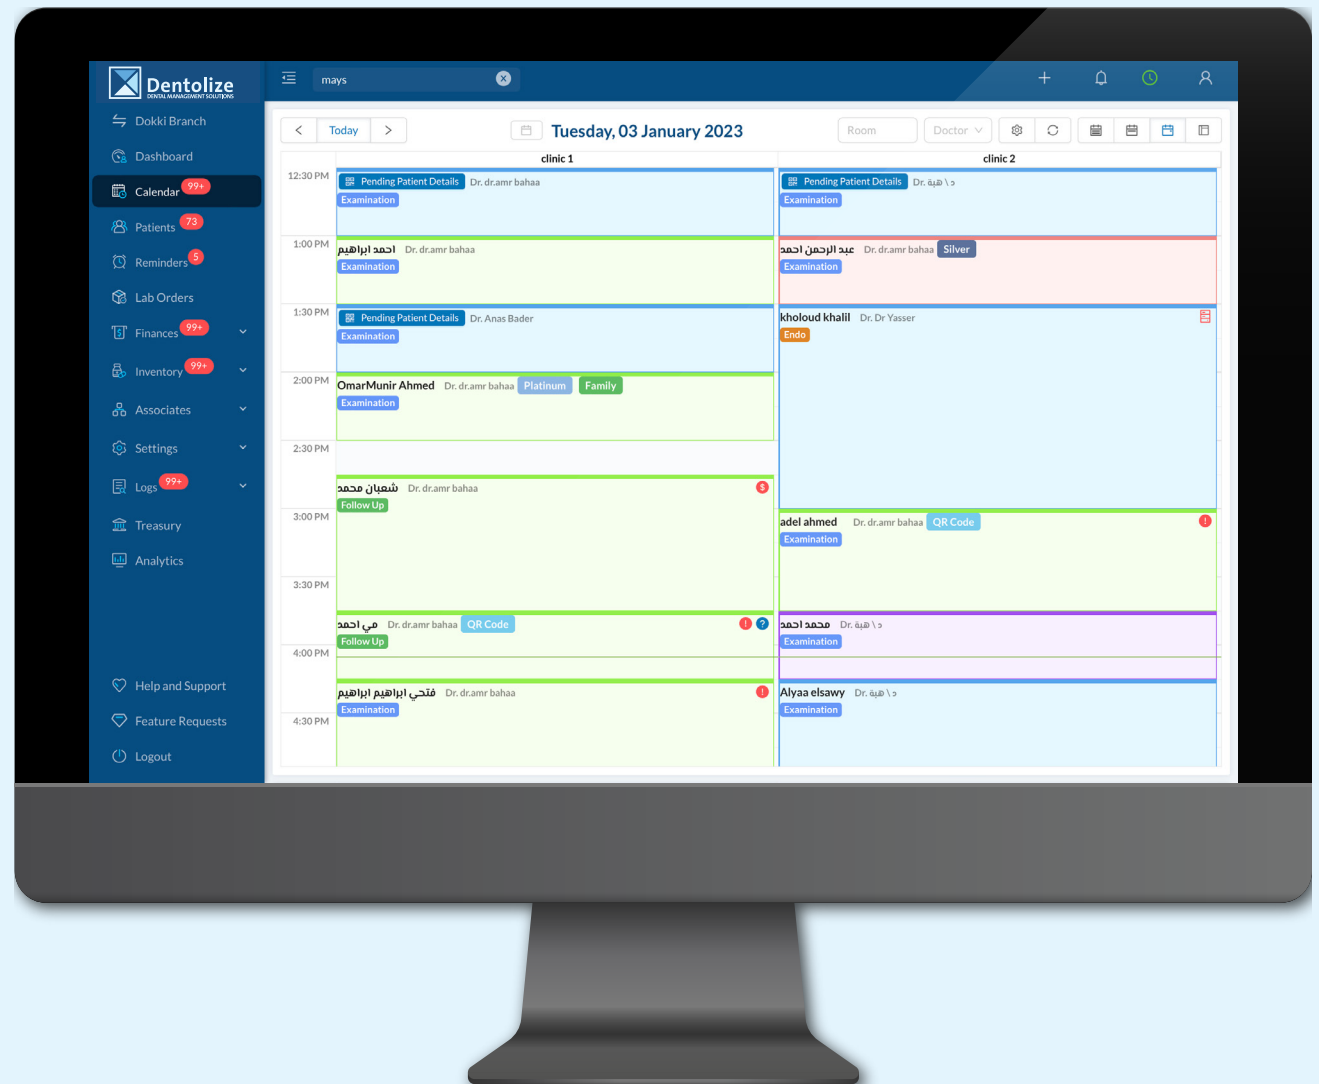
Dentolize
DENTAL MANAGEMENT SOLUTIONS

mays

Dokki Branch
Dashboard
Calendar 99+
Patients 73
Reminders 5
Lab Orders
Finances 99+
Inventory 99+
Associates
Settings
Logs 99+
Treasury
Analytics

Help and Support
Feature Requests
Logout

Today
Tuesday, 03 January 2023
Room
Doctor

clinic 1
clinic 2

12:30 PM
1:00 PM
1:30 PM
2:00 PM
2:30 PM
3:00 PM
3:30 PM
4:00 PM
4:30 PM

Pending Patient Details Dr. dr.amr bahaa
Examination

احمد ابراهيم Dr. dr.amr bahaa
Examination

Pending Patient Details Dr. Anas Bader
Examination

OmarMunir Ahmed Dr. dr.amr bahaa Platinum Family
Examination

شعبان محمد Dr. dr.amr bahaa
Follow Up

مي احمد Dr. dr.amr bahaa QR Code
Follow Up

فتحي ابراهيم ابراهيم Dr. dr.amr bahaa
Examination

Pending Patient Details Dr. د \ هبة
Examination

عبد الرحمن احمد Dr. dr.amr bahaa Silver
Examination

kholoud khalil Dr. Dr Yasser
Endo

adel ahmed Dr. dr.amr bahaa QR Code
Examination

محمد احمد Dr. د \ هبة
Examination

Alyaa elsawy Dr. د \ هبة
Examination